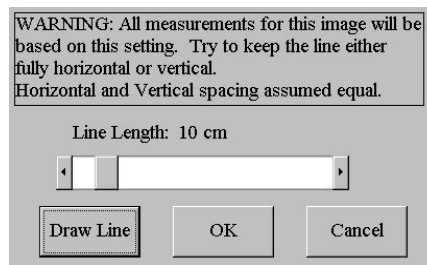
WARNING: All measurements for this image will be based on this setting. Try to keep the line either fully horizontal or vertical.
Horizontal and Vertical spacing assumed equal.

Line Length: 10 cm

Draw Line

OK

Cancel